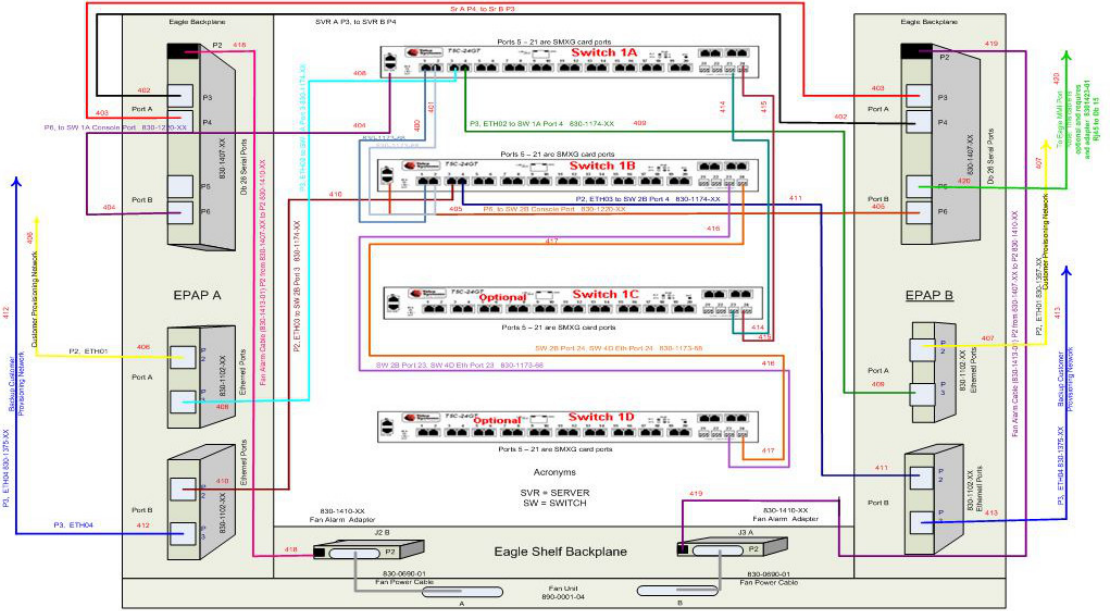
Sr A P4, to Sr B P3

Eagle Backplane

SVR A P3, to SVR B P4

Eagle Backplane

P2 418

Ports 5 – 21 are SMXG card ports

Switch 1A

419

P2

402

P3

403

P4

Port A

403

P6, to SW 1A Console Port 830-1220-XX

Db 26 Serial Ports

830-1407-XX

408

401

404

830-1173-66

830-1173-66

P3, ETH02 to SW 1A Port 4 830-1174-XX

409

414

415

402

403

P3

Port A

P4

830-1407-XX

Db 26 Serial Ports

420

To Eagle MMI Port optional (requires optional 830-1423-01 and adapter 830-1423-01 Rj45 to Db 15

Port B

P5

404

P6

Fan Alarm Cable (830-1413-01) P2 from 830-1407-XX to P2 830-1410-XX

P2, ETH02 to SW 2A Port 3 830-1174-XX

P2, ETH03 to SW 2B Port 3 830-1174-XX

Ports 5 – 21 are SMXG card ports

Switch 1B

P2, ETH03 to SW 2B Port 4 830-1174-XX

410

405

P6, to SW 2B Console Port 830-1220-XX

411

Port B

P5

426

P6

405

407

Customer Provisioning Network

406

Customer Provisioning Network

417

416

EPAP A

Switch 1C

Optional

Ports 5 – 21 are SMXG card ports

EPAP B

412

Backup Customer Provisioning Network

P2, ETH01

406

Port A

P2

P3

408

830-1102-XX

Ethernet Ports

414

415

SW 2B Port 24, SW 4D Eth Port 24 830-1173-66

SW 2B Port 23, SW 4D Eth Port 23 830-1173-66

416

407

P2

Port A

P3

409

830-1102-XX Ethernet Ports

P2, ETH01 830-1357-XX

Fan Alarm Cable (830-1413-01) P2 from 830-1407-XX to P2 830-1410-XX

413

Backup Customer Provisioning Network

P3, ETH04 830-1375-XX

Switch 1D

Optional

Ports 5 – 21 are SMXG card ports

417

Acronyms

SVR = SERVER

SW = SWITCH

P3, ETH04 830-1375-XX

Port B

410

830-1102-XX

Ethernet Ports

P3, ETH04

412

411

P2

Port B

P3

413

830-1102-XX Ethernet Ports

830-1410-XX

Fan Alarm Adaptor

J2 B

418

P2

419

830-1410-XX

Fan Alarm Adapter

J3 A

P2

Eagle Shelf Backplane

830-0690-01

Fan Power Cable

Fan Unit

890-0001-04

830-0690-01

Fan Power Cable

A

B

T5C-24GT